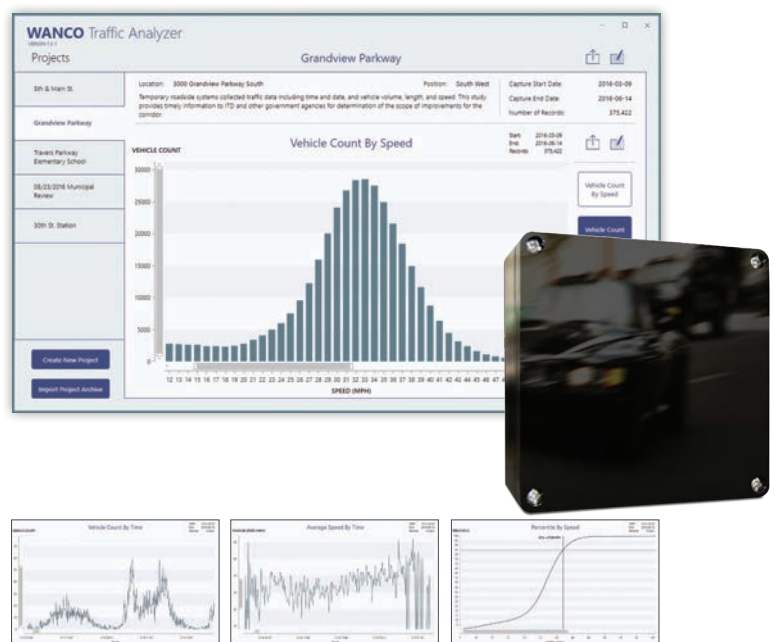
WANCO Traffic Analyzer

Projects

Grandview Parkway

5th & Main St.

Grandview Parkway

Travers Parkway Elementary School

08/25/2016 Municipal Review

30th St. Station

Create New Project

Import Project Archive

Location: 3000 Grandview Parkway South

Position: South West

Temporary roadside systems collected traffic data including time and date, and vehicle volume, length, and speed. This study provides timely information to ITD and other government agencies for determination of the scope of improvements for the corridor.

Capture Start Date: 2016-03-09

Capture End Date: 2016-06-14

Number of Records: 375,422

VEHICLE COUNT

Vehicle Count By Speed

Start: 2016-03-09
End: 2016-06-14
Records: 375,422

Vehicle Count By Speed

Vehicle Count

30000

25000

20000

15000

10000

5000

0

12 13 14 15 16 17 18 19 20 21 22 23 24 25 26 27 28 29 30 31 32 33 34 35 36 37 38 39 40 41 42 43 44 45 46 47

SPEED (MPH)

Vehicle Count By Time

Average Speed By Time

Percentile By Speed